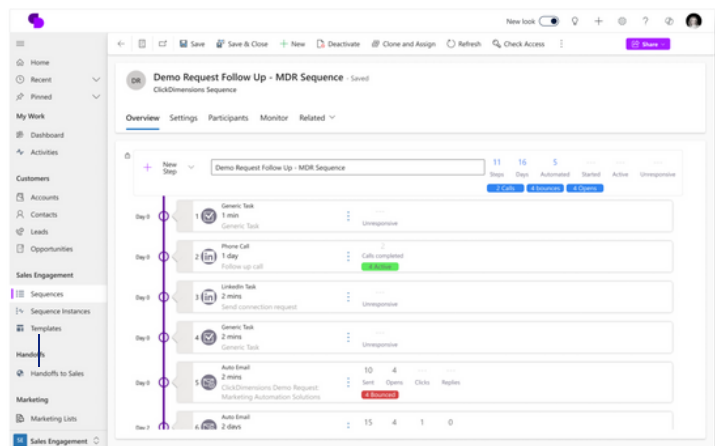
New look

Save | Save & Close | + New | Deactivate | Clone and Assign | Refresh | Check Access | Share

Home
Recent
Pinned
My Work
Dashboard
Activities
Customers
Accounts
Contacts
Leads
Opportunities
Sales Engagement
Sequences
Sequence Instances
Templates
Handoffs
Handoffs to Sales
Marketing
Marketing Lists
SE Sales Engagement

DR
Demo Request Follow Up - MDR Sequence - Saved
ClickDimensions Sequence

Overview | Settings | Participants | Monitor | Related

+ New Step | Demo Request Follow Up - MDR Sequence

| 11 | 16 | 5 | — | — | — |
|---|---|---|---|---|---|
| Steps | Days | Automated | Started | Active | Unresponsive |

2 Calls | 4 bounces | 4 Opens

Day 0 | 1 | Generic Task | 1 min | Generic Task | — | Unresponsive

Day 0 | 2 | Phone Call | 1 day | Follow up call | 2 | Calls completed | 4 Active

Day 0 | 3 | LinkedIn Task | 2 mins | Send connection request | — | Unresponsive

Day 0 | 4 | Generic Task | 2 mins | Generic Task | — | Unresponsive

Day 0 | 5 | Auto Email | 2 mins | ClickDimensions Demo Request: Marketing Automation Solutions | 10 | 4 | — | — | Sent | Opens | Clicks | Replies | 4 Bounced

Day 2 | Auto Email | 2 days | 15 | 4 | 1 | 0